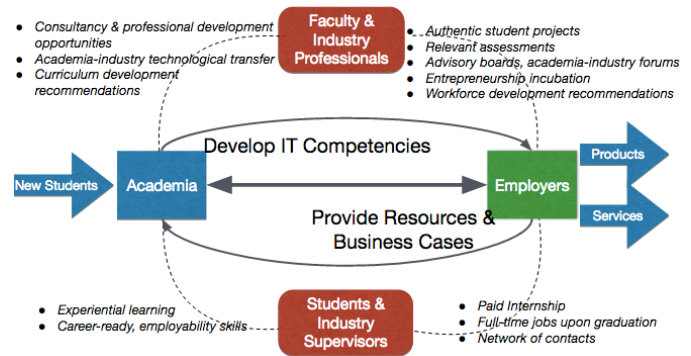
Faculty & Industry Professionals

- Consultancy & professional development opportunities
- Academia-industry technological transfer
- Curriculum development recommendations

- Authentic student projects
- Relevant assessments
- Advisory boards, academia-industry forums
- Entrepreneurship incubation
- Workforce development recommendations

Develop IT Competencies

New Students

Academia

Employers

Products

Services

Provide Resources & Business Cases

- Experiential learning
- Career-ready, employability skills

Students & Industry Supervisors

- Paid Internship
- Full-time jobs upon graduation
- Network of contacts